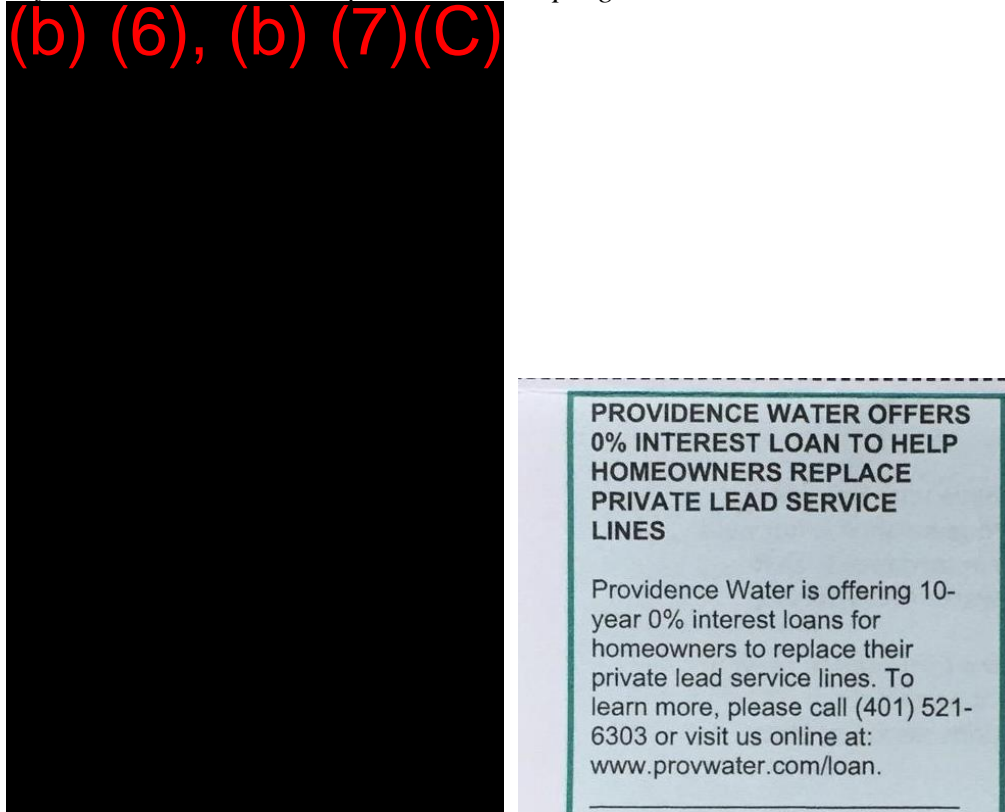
(b) (6), (b) (7)(C)

PROVIDENCE WATER OFFERS 0% INTEREST LOAN TO HELP HOMEOWNERS REPLACE PRIVATE LEAD SERVICE LINES

Providence Water is offering 10-year 0% interest loans for homeowners to replace their private lead service lines. To learn more, please call (401) 521-6303 or visit us online at: www.provwater.com/loan.